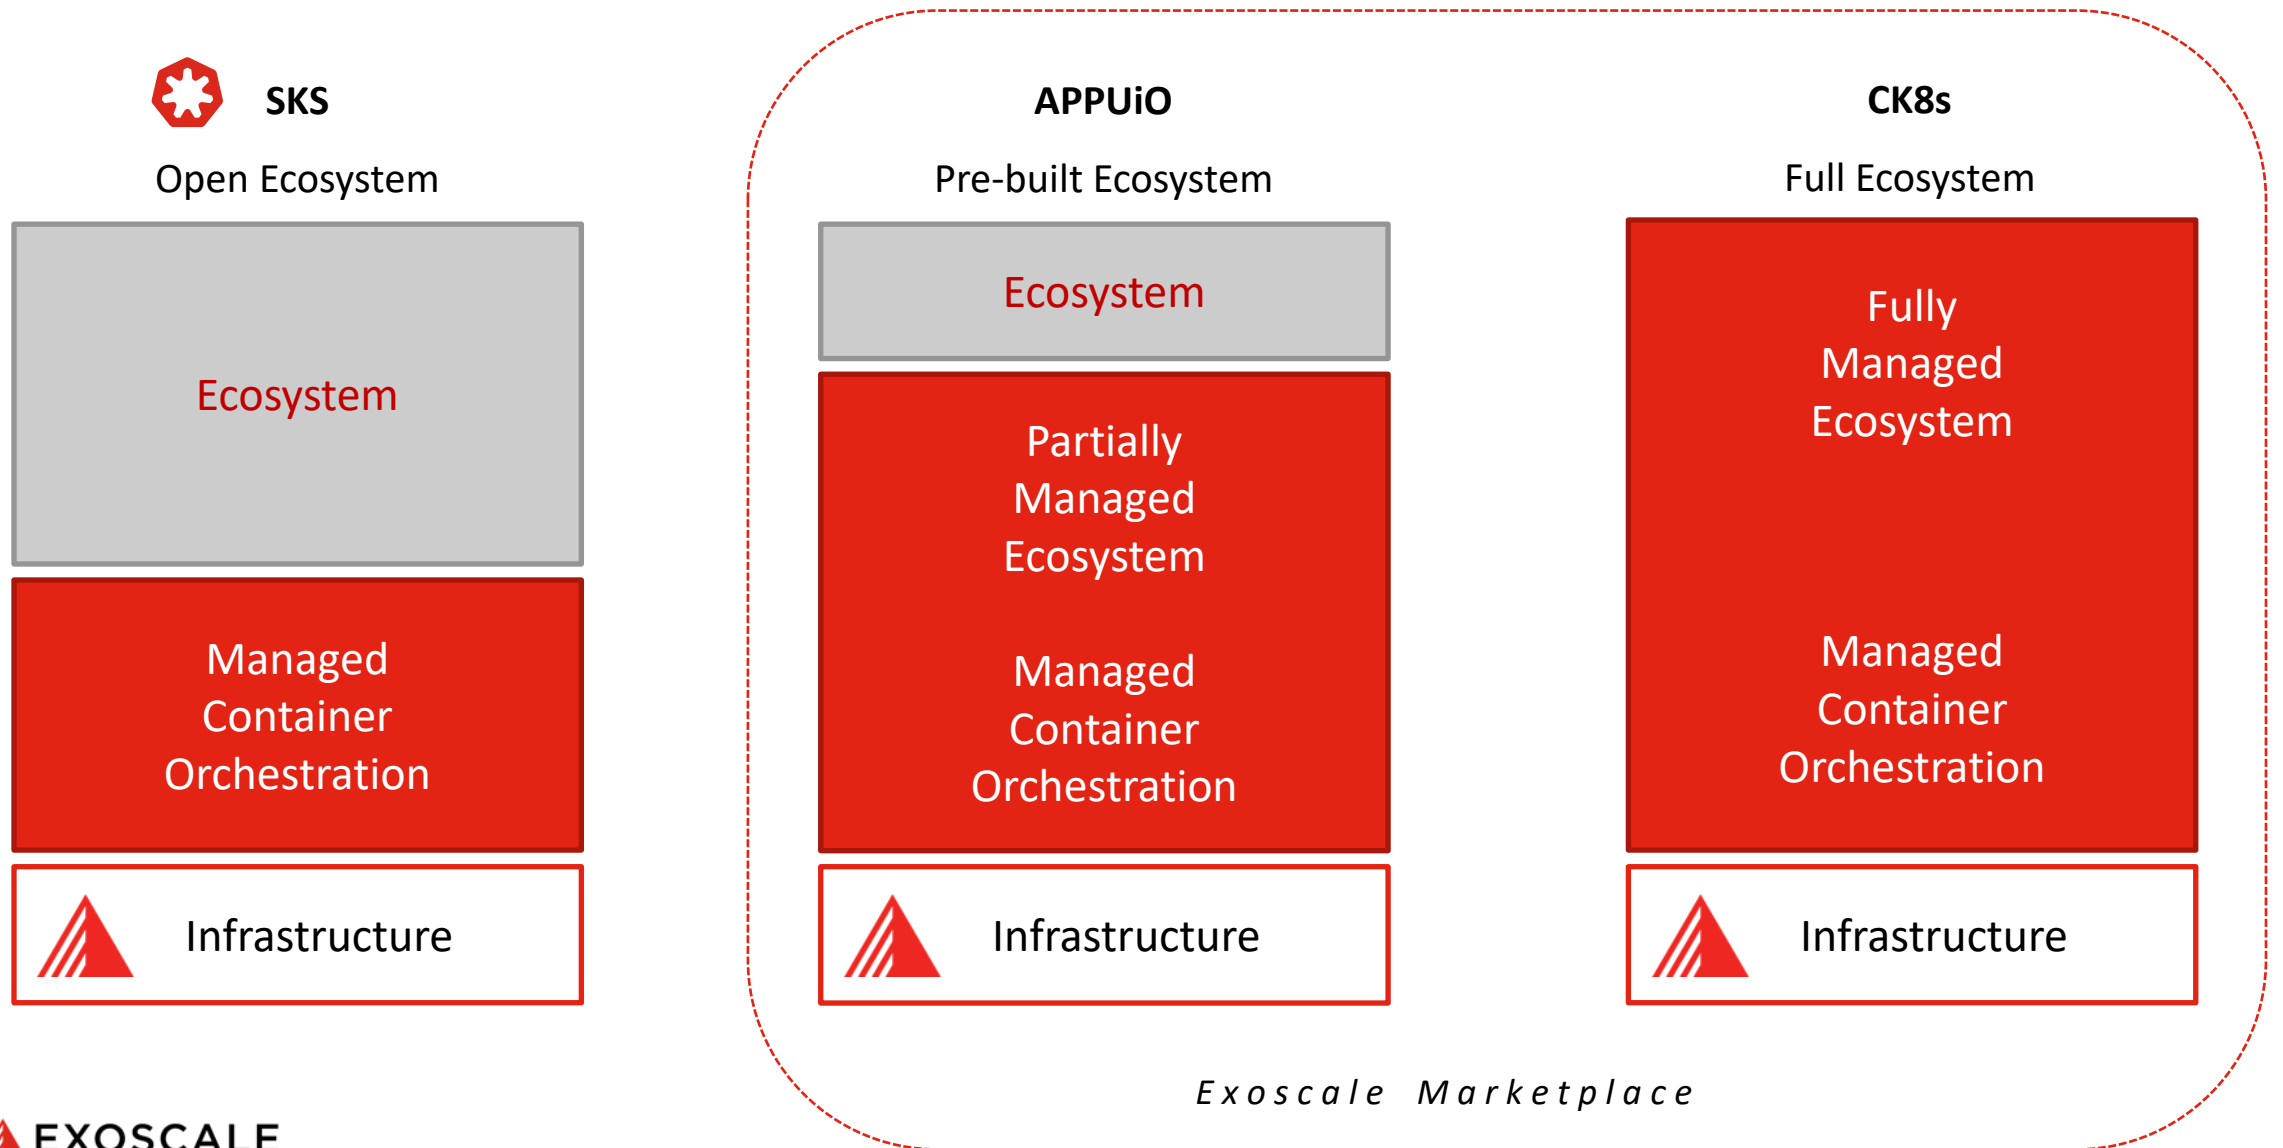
SKS

Open Ecosystem

Ecosystem

Managed Container Orchestration

Infrastructure

APPUiO

Pre-built Ecosystem

Ecosystem

Partially Managed Ecosystem

Managed Container Orchestration

Infrastructure

CK8s

Full Ecosystem

Fully Managed Ecosystem

Managed Container Orchestration

Infrastructure

Exoscale Marketplace

EXOSCALE